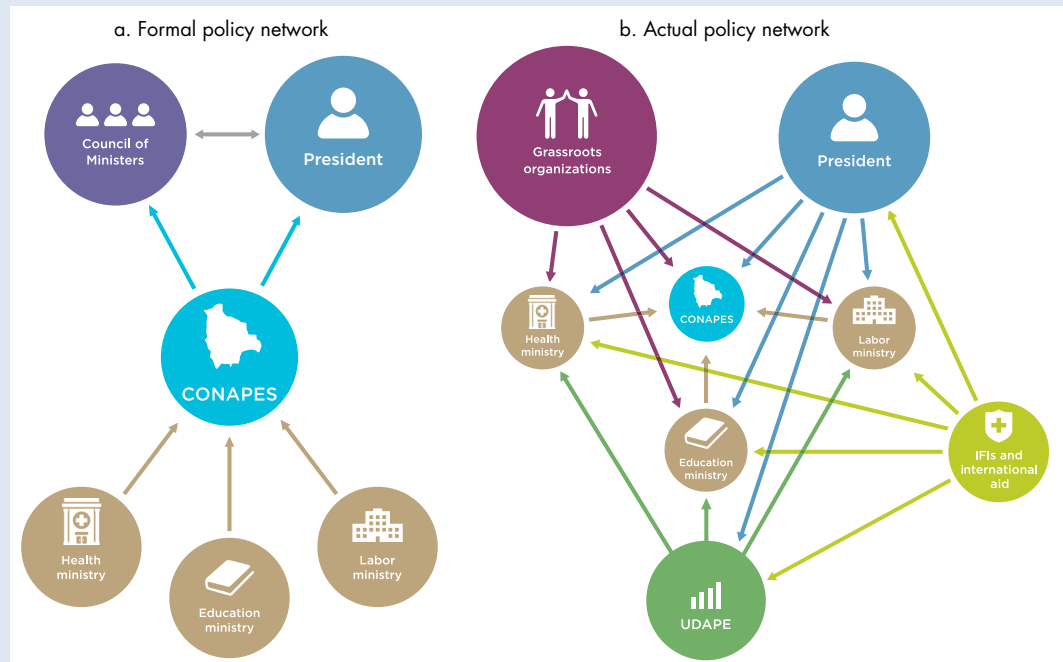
a. Formal policy network

Council of Ministers

President

CONAPES

Health ministry

Education ministry

Labor ministry

b. Actual policy network

Grassroots organizations

President

Health ministry

CONAPES

Labor ministry

Education ministry

IFIs and international aid

UDAPE